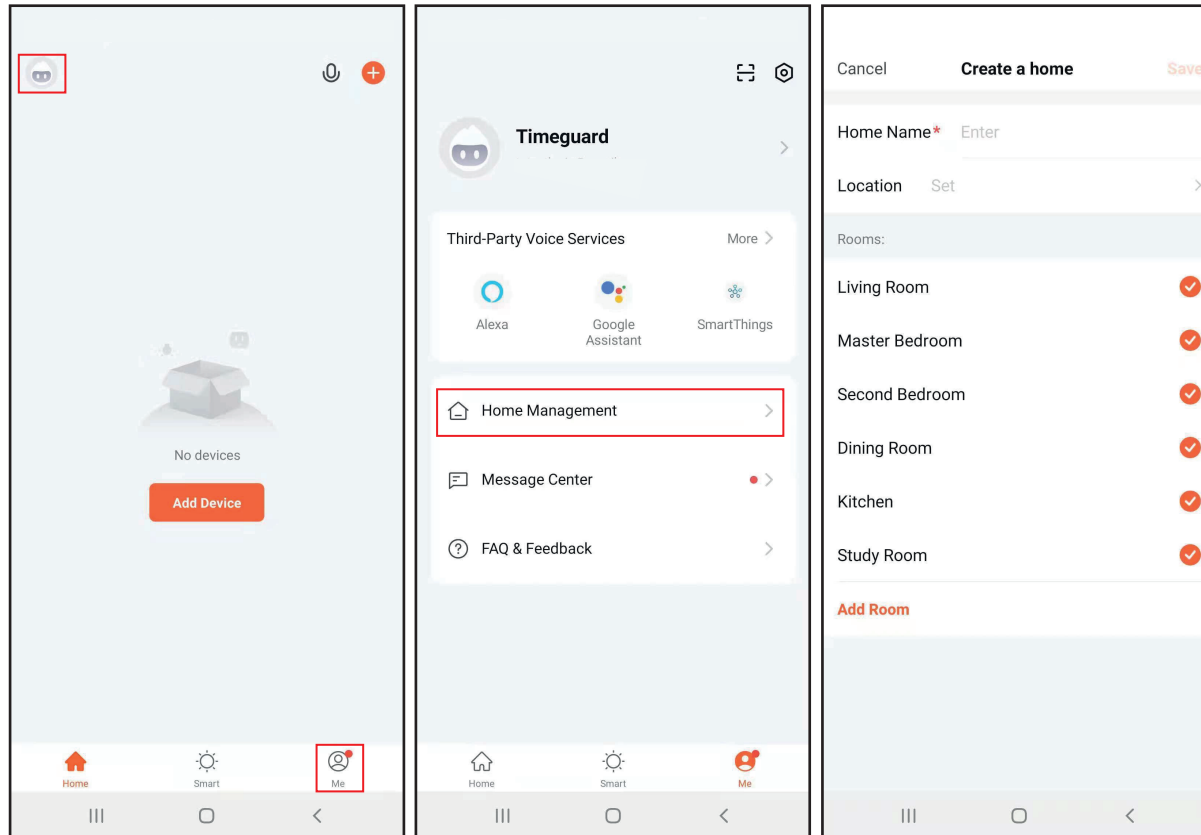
No devices

Add Device

Home Smart Me

Timeguard

Third-Party Voice Services More

Alexa Google Assistant SmartThings

Home Management

Message Center

FAQ & Feedback

Home Smart Me

Cancel Create a home Save

Home Name* Enter

Location Set

Rooms:

Living Room

Master Bedroom

Second Bedroom

Dining Room

Kitchen

Study Room

Add Room